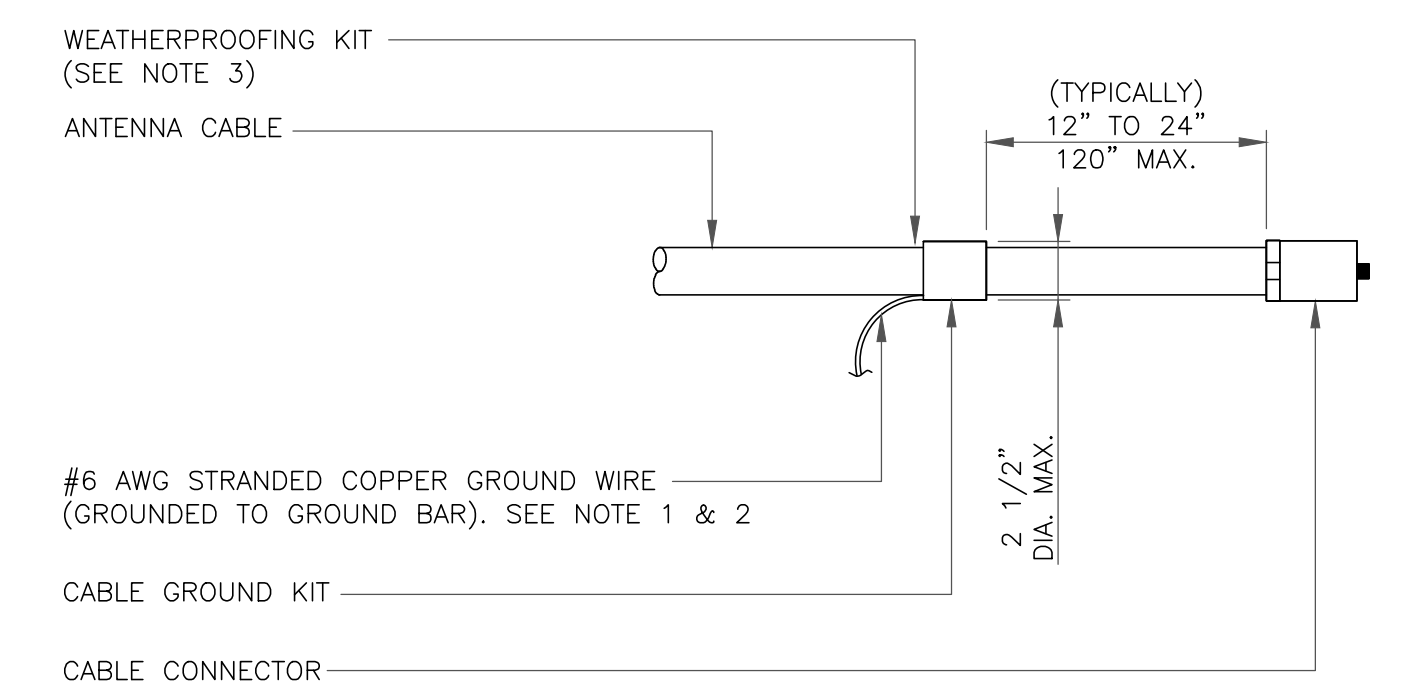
WEATHERPROOFING KIT
(SEE NOTE 3)

ANTENNA CABLE

(TYPICALLY)
12" TO 24"
120" MAX.

#6 AWG STRANDED COPPER GROUND WIRE
(GROUNDED TO GROUND BAR). SEE NOTE 1 & 2

2 1/2"
DIA. MAX.

CABLE GROUND KIT

CABLE CONNECTOR